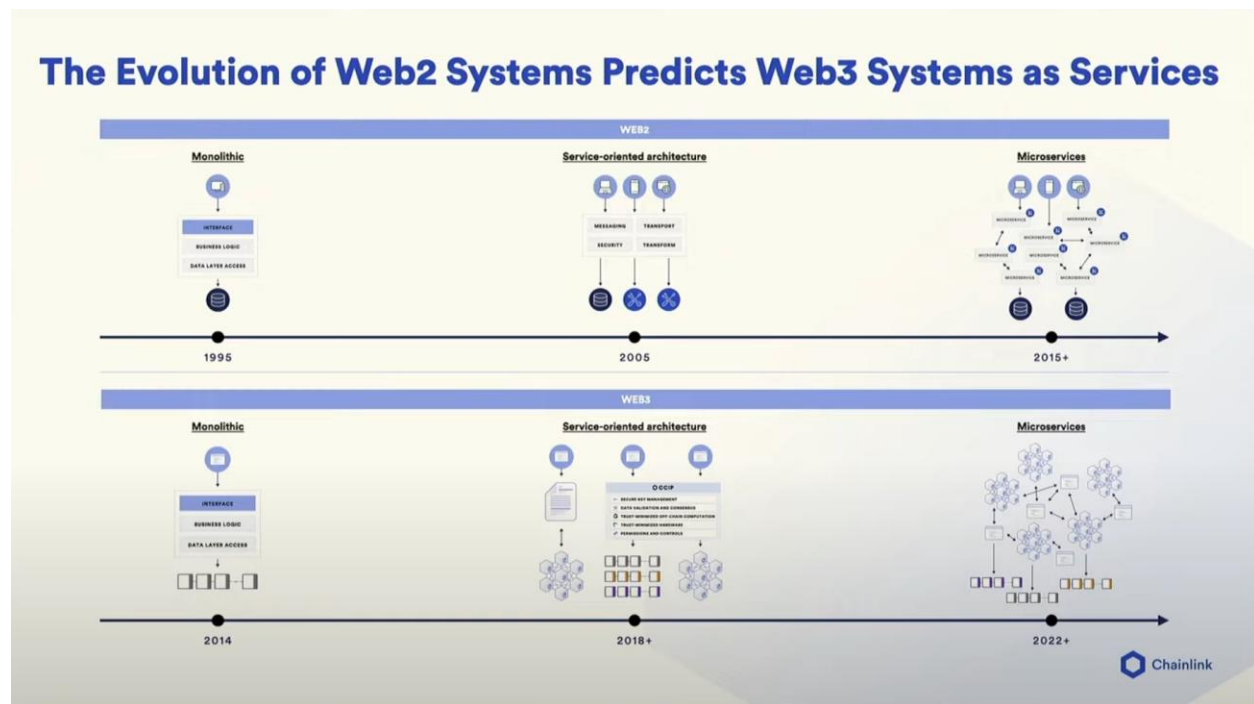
The Evolution of Web2 Systems Predicts Web3 Systems as Services

WEB2

Monolithic

INTERFACE
BUSINESS LOGIC
DATA LAYER ACCESS

1995

Service-oriented architecture

MESSAGING
TRANSPORT
SECURITY
TRANSFORM

2005

Microservices

MICROSERVICE
MICROSERVICE
MICROSERVICE
MICROSERVICE
MICROSERVICE
MICROSERVICE
MICROSERVICE

2015+

WEB3

Monolithic

INTERFACE
BUSINESS LOGIC
DATA LAYER ACCESS

2014

Service-oriented architecture

CCIP
SECURE KEY MANAGEMENT
DATA VALIDATION AND CONSENSUS
TRUST-MINIMIZED OFF-CHAIN COMPUTATION
TRUST-MINIMIZED HARDWARE
PERMISSIONS AND CONTROLS

2018+

Microservices

2022+

Chainlink